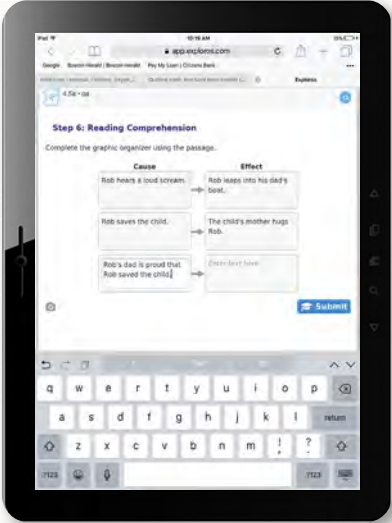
iPad
10:18 AM
app.exploros.com
Google Boston Herald | Boston Herald Pay My Loan | Citizens Bank
Explore

Step 6: Reading Comprehension

Complete the graphic organizer using the passage.

| Cause | Effect |
|---|---|
| Rob hears a loud scream. | Rob leaps into his dad's boat. |
| Rob saves the child. | The child's mother hugs Rob. |
| Rob's dad is proud that Rob saved the child. | Enter text here |

Submit

q w e r t y u i o p
a s d f g h j k l return
z x c v b n m ! ?
.?123 .?123